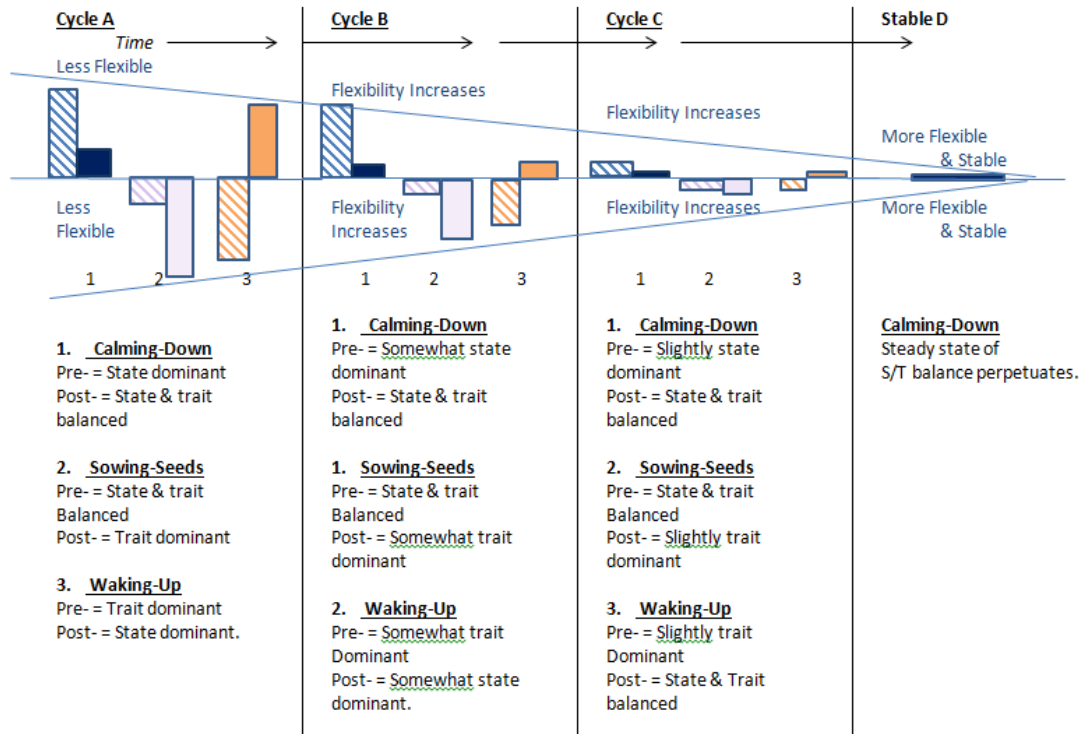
Cycle A

Time

Less Flexible

Less Flexible

1 2 3

1. Calming-Down
Pre- = State dominant
Post- = State & trait balanced

2. Sowing-Seeds
Pre- = State & trait Balanced
Post- = Trait dominant

3. Waking-Up
Pre- = Trait dominant
Post- = State dominant.

Cycle B

Flexibility Increases

Flexibility Increases

1 2 3

1. Calming-Down
Pre- = Somewhat state dominant
Post- = State & trait balanced

1. Sowing-Seeds
Pre- = State & trait Balanced
Post- = Somewhat trait dominant

2. Waking-Up
Pre- = Somewhat trait Dominant
Post- = Somewhat state dominant.

Cycle C

Flexibility Increases

Flexibility Increases

1 2 3

1. Calming-Down
Pre- = Slightly state dominant
Post- = State & trait balanced

2. Sowing-Seeds
Pre- = State & trait Balanced
Post- = Slightly trait dominant

3. Waking-Up
Pre- = Slightly trait Dominant
Post- = State & Trait balanced

Stable D

More Flexible & Stable

More Flexible & Stable

Calming-Down
Steady state of S/T balance perpetuates.